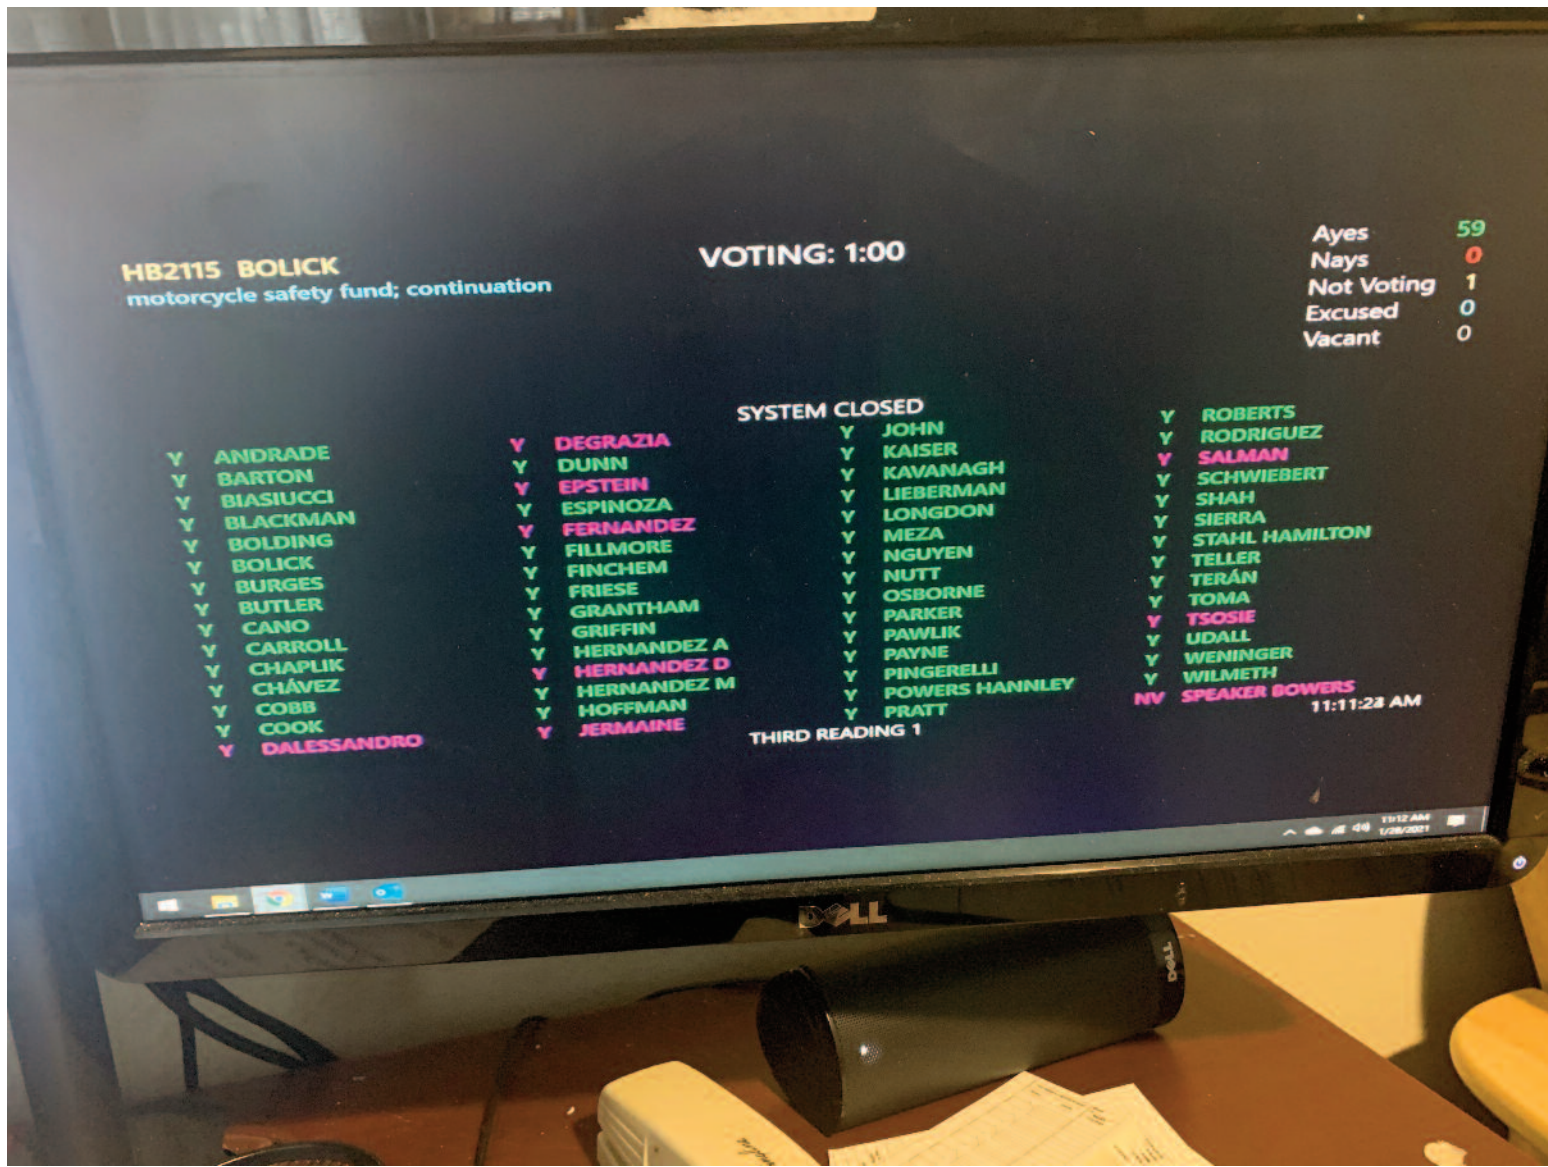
HB2115 BOLICK
motorcycle safety fund; continuation

VOTING: 1:00

| | |
|---|---|
| Ayes | 59 |
| Nays | 0 |
| Not Voting | 1 |
| Excused | 0 |
| Vacant | 0 |

SYSTEM CLOSED

Y ANDRADE
Y BARTON
Y BIASIUCCI
Y BLACKMAN
Y BOLDING
Y BOLICK
Y BURGES
Y BUTLER
Y CANO
Y CARROLL
Y CHAPLIK
Y CHÁVEZ
Y COBB
Y COOK
Y DALESSANDRO

Y DEGRAZIA
Y DUNN
Y EPSTEIN
Y ESPINOZA
Y FERNANDEZ
Y FILLMORE
Y FINCHEM
Y FRIESE
Y GRANTHAM
Y GRIFFIN
Y HERNANDEZ A
Y HERNANDEZ D
Y HERNANDEZ M
Y HOFFMAN
Y JERMAINE

Y JOHN
Y KAISER
Y KAVANAGH
Y LIEBERMAN
Y LONGDON
Y MEZA
Y NGUYEN
Y NUTT
Y OSBORNE
Y PARKER
Y PAWLIK
Y PAYNE
Y PINGERELLI
Y POWERS HANNLEY
Y PRATT

Y ROBERTS
Y RODRIGUEZ
Y SALMAN
Y SCHWIEBERT
Y SHAH
Y SIERRA
Y STAHL HAMILTON
Y TELLER
Y TERÁN
Y TOMA
Y TSOSIE
Y UDALL
Y WENINGER
Y WILMETH
NV SPEAKER BOWERS

THIRD READING 1

11:11:23 AM

11:12 AM
1/28/2021

DELL

DELL